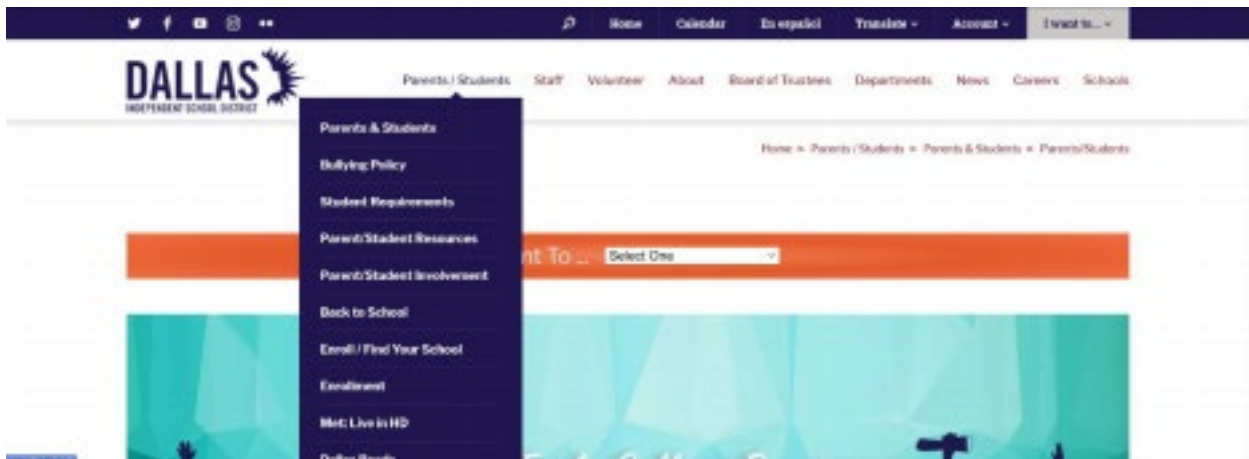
Home Calendar En español Translate Account I want to...

DALLAS
INDEPENDENT SCHOOL DISTRICT

Parents / Students Staff Volunteer About Board of Trustees Departments News Careers Schools

Parents & Students
Bullying Policy
Student Requirements
Parent/Student Resources
Parent/Student Involvement
Back to School
Enroll / Find Your School
Enrollment
Met: Live in HD
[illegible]

Home » Parents / Students » Parents & Students » Parents/Students

nt To ... Select One